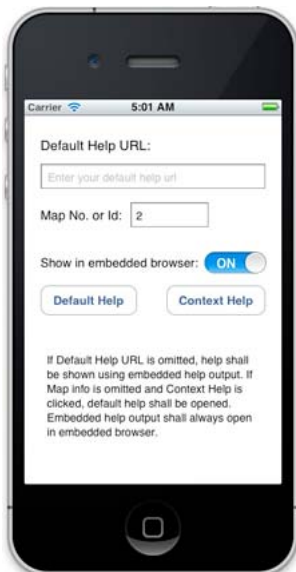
Carrier

5:01 AM

Default Help URL:

Enter your default help url

Map No. or Id: 2

Show in embedded browser: ON

Default Help

Context Help

If Default Help URL is omitted, help shall be shown using embedded help output. If Map info is omitted and Context Help is clicked, default help shall be opened. Embedded help output shall always open in embedded browser.